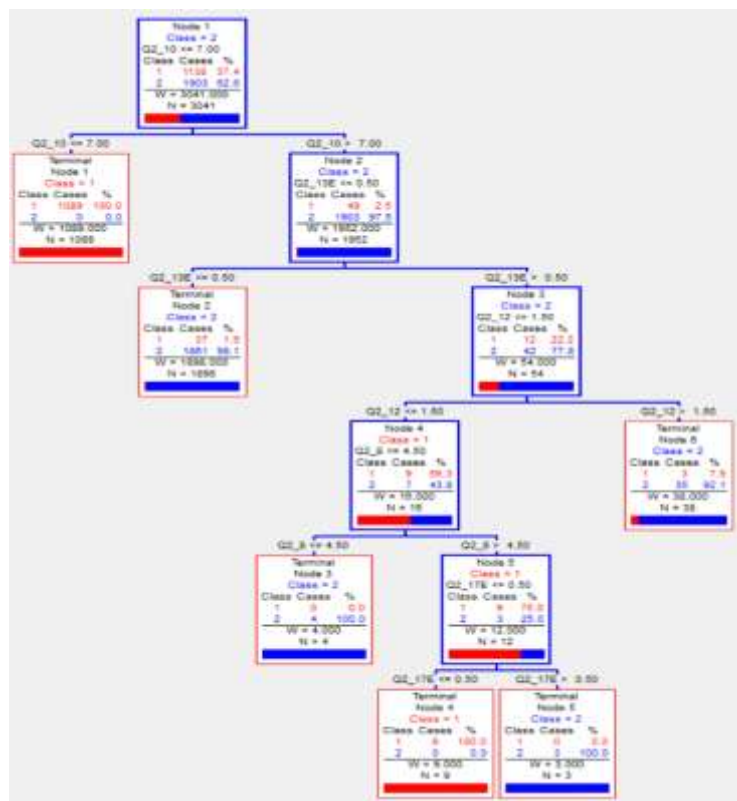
Node 1
Class = 2
Q2_10 <= 7.00
Class Cases %
1 1138 37.4
2 1903 62.6
W = 3041.000
N = 3041

Q2_10 <= 7.00

Terminal
Node 1
Class = 1
Class Cases %
1 1089 100.0
2 0 0.0
W = 1089.000
N = 1089

Q2_10 > 7.00

Node 2
Class = 2
Q2_13E <= 0.50
Class Cases %
1 49 2.5
2 1903 97.5
W = 1952.000
N = 1952

Q2_13E <= 0.50

Terminal
Node 2
Class = 2
Class Cases %
1 37 1.9
2 1861 98.1
W = 1898.000
N = 1898

Q2_13E > 0.50

Node 3
Class = 2
Q2_12 <= 1.50
Class Cases %
1 12 22.2
2 42 77.8
W = 54.000
N = 54

Q2_12 <= 1.50

Node 4
Class = 1
Q2_9 <= 4.50
Class Cases %
1 9 56.3
2 7 43.8
W = 16.000
N = 16

Q2_12 > 1.50

Terminal
Node 6
Class = 2
Class Cases %
1 3 7.9
2 35 92.1
W = 38.000
N = 38

Q2_9 <= 4.50

Terminal
Node 3
Class = 2
Class Cases %
1 0 0.0
2 4 100.0
W = 4.000
N = 4

Q2_9 > 4.50

Node 5
Class = 1
Q2_17E <= 0.50
Class Cases %
1 9 75.0
2 3 25.0
W = 12.000
N = 12

Q2_17E <= 0.50

Terminal
Node 4
Class = 1
Class Cases %
1 9 100.0
2 0 0.0
W = 9.000
N = 9

Q2_17E > 0.50

Terminal
Node 5
Class = 2
Class Cases %
1 0 0.0
2 3 100.0
W = 3.000
N = 3